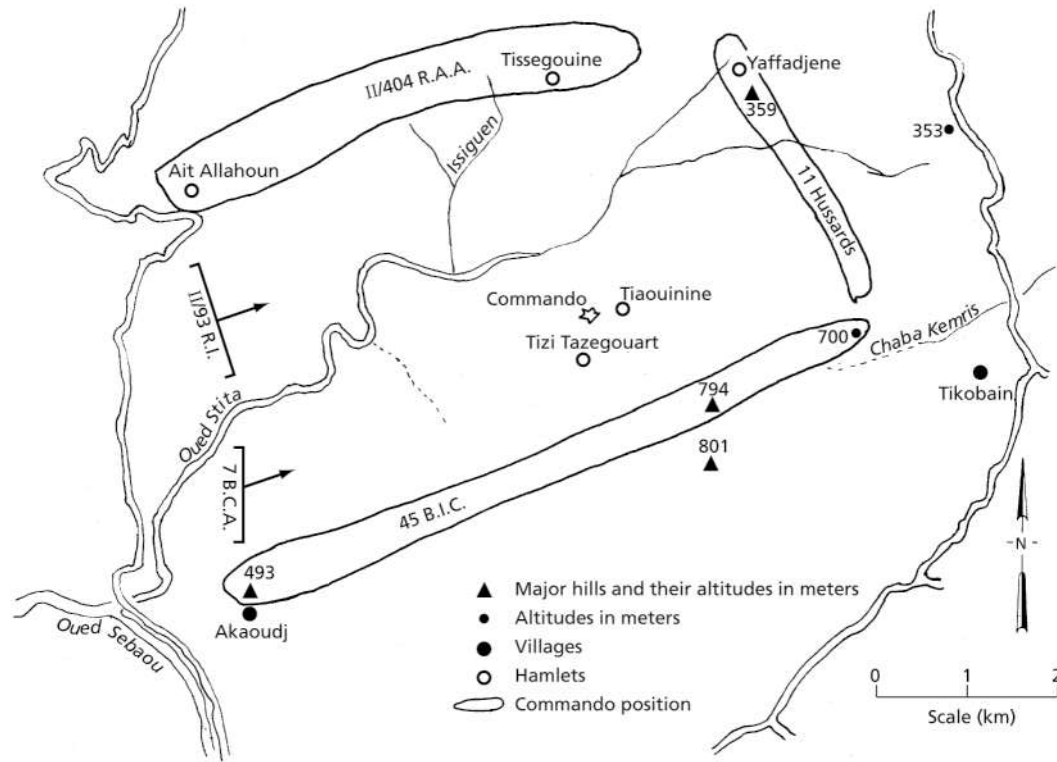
II/404 R.A.A.

Tissegouine

Yaffadjene

359

353

Ait Allahoun

Issiguen

11 Hussards

II/93 R.I.

Commando

Tiaouinine

Tizi Tazegouart

700

Chaba Kemris

794

Tikobain

801

Oued Stita

7 B.C.A.

45 B.I.C.

N

493

Akaoudj

Oued Sebaou

Major hills and their altitudes in meters

Altitudes in meters

Villages

Hamlets

Commando position

0 1 2

Scale (km)